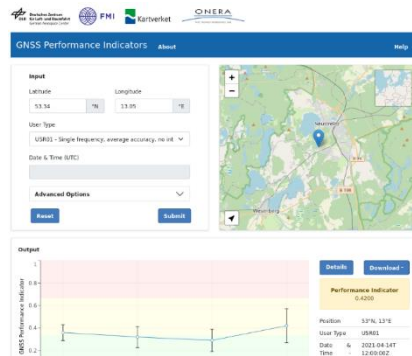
Deutsches Zentrum für Luft- und Raumfahrt German Aerospace Center

FMI

Kartverket

ONERA

GNSS Performance Indicators About

Help

Input

Latitude
53.34 °N

Longitude
13.05 °E

User Type
USR01 - Single frequency, average accuracy, no int

Date & Time (UTC)

Advanced Options

Reset

Submit

+
−

Output

GNSS Performance Indicator

1
0.8
0.6
0.4
0.2

Details

Download

Performance Indicator
0.4200

Position 53°N, 13°E
User Type USR01
Date & Time 2021-04-14T 12:00:00Z